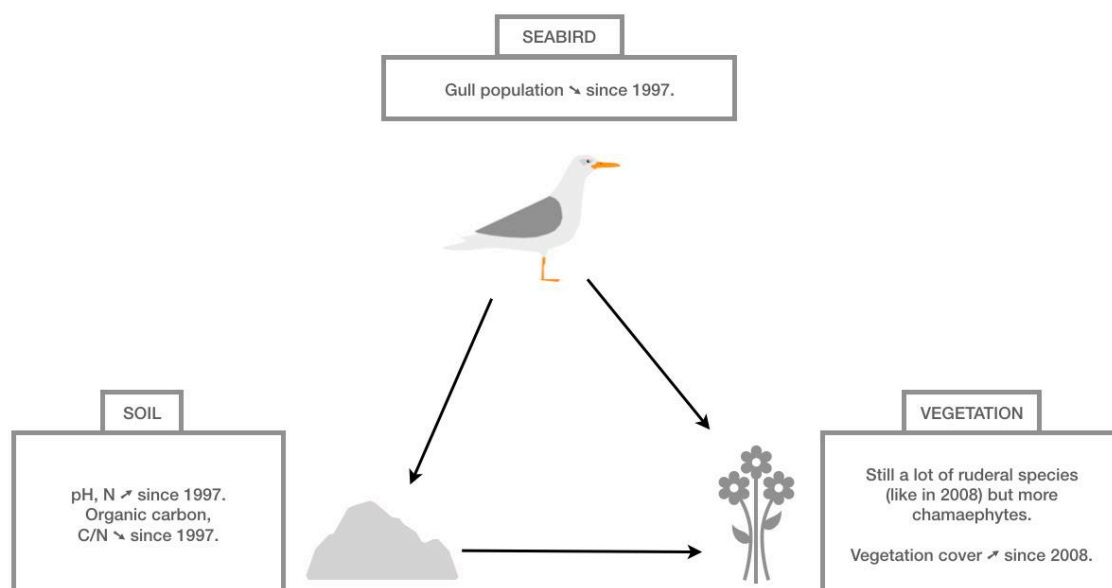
SEABIRD

Gull population ↘ since 1997.

SOIL

pH, N ↗ since 1997.
Organic carbon,
C/N ↘ since 1997.

VEGETATION

Still a lot of ruderal species (like in 2008) but more chamaephytes.

Vegetation cover ↗ since 2008.